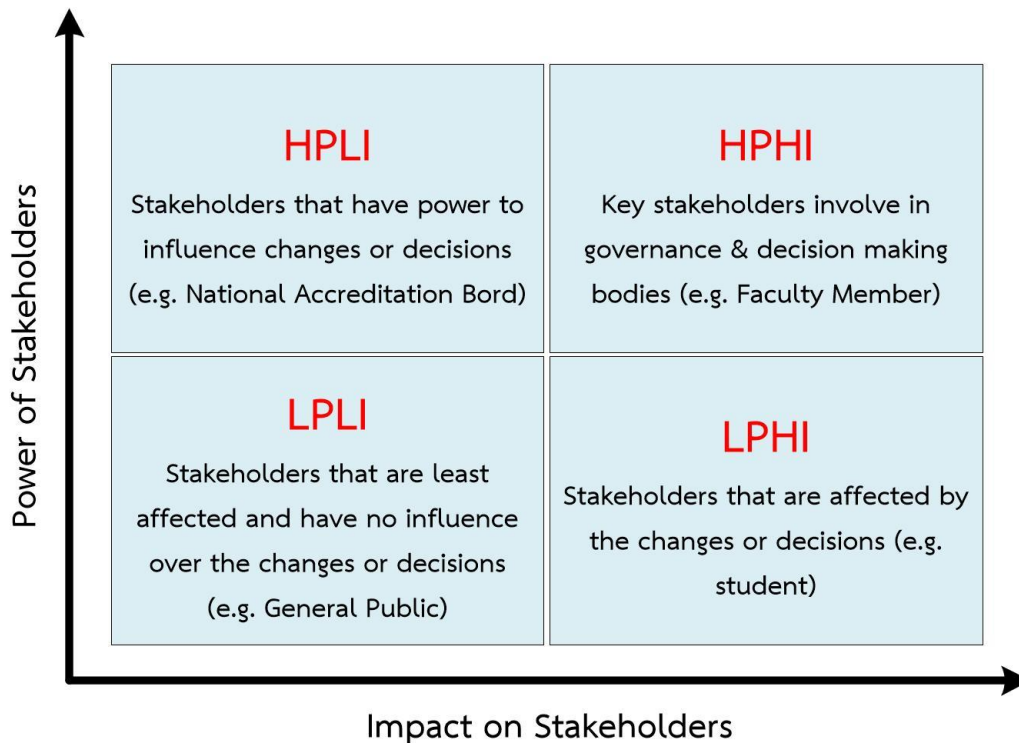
Power of Stakeholders

HPLI

Stakeholders that have power to influence changes or decisions (e.g. National Accreditation Bord)

HPHI

Key stakeholders involve in governance & decision making bodies (e.g. Faculty Member)

LPLI

Stakeholders that are least affected and have no influence over the changes or decisions (e.g. General Public)

LPHI

Stakeholders that are affected by the changes or decisions (e.g. student)

Impact on Stakeholders